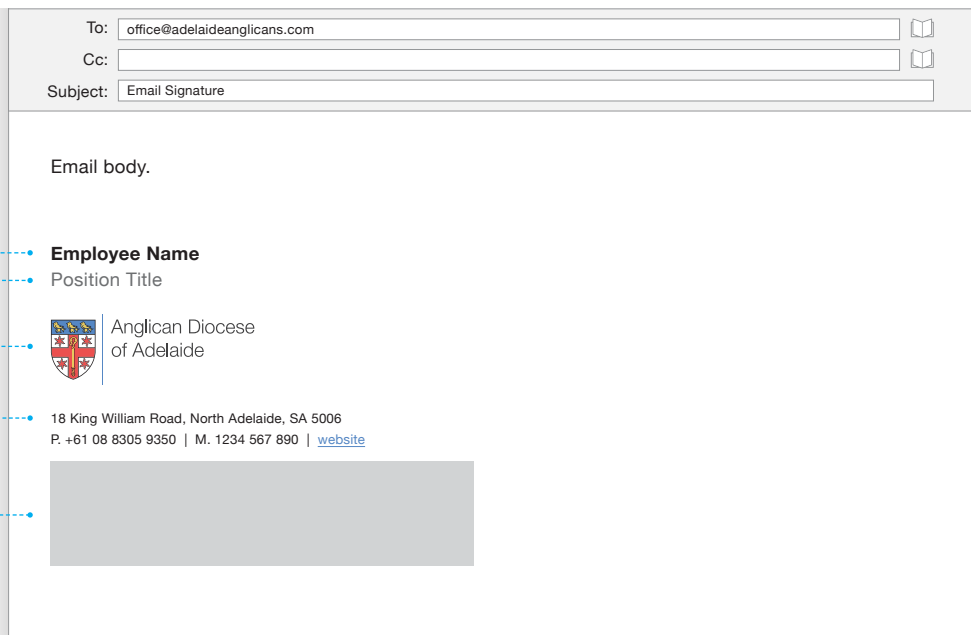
To: office@adelaideanglicans.com

Cc:

Subject: Email Signature

Email body.

**Employee Name**

Position Title

Anglican Diocese of Adelaide

18 King William Road, North Adelaide, SA 5006

P. +61 08 8305 9350 | M. 1234 567 890 | website